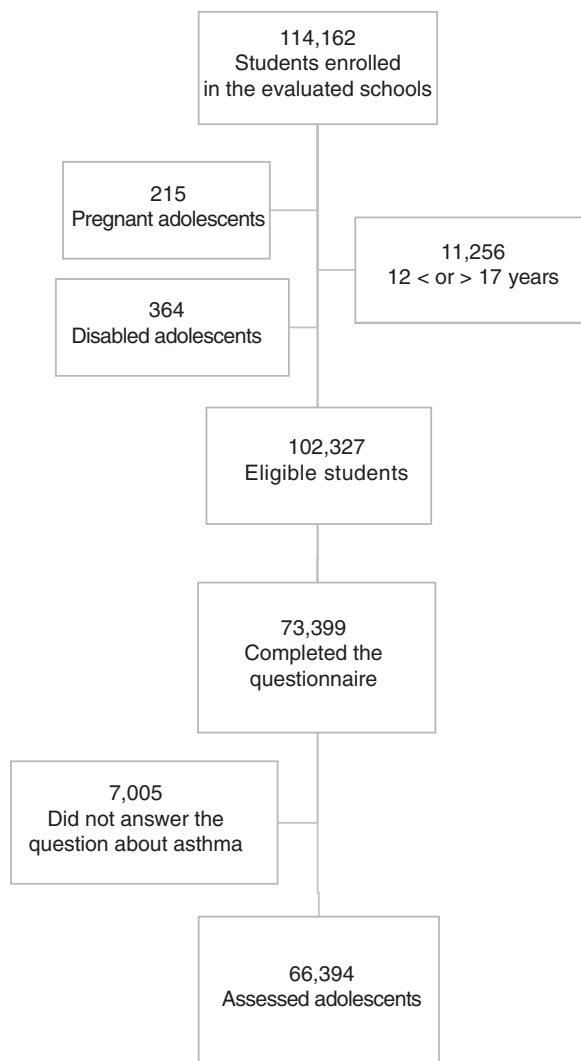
114,162
Students enrolled in the evaluated schools

215
Pregnant adolescents

11,256
12 < or > 17 years

364
Disabled adolescents

102,327
Eligible students

73,399
Completed the questionnaire

7,005
Did not answer the question about asthma

66,394
Assessed adolescents